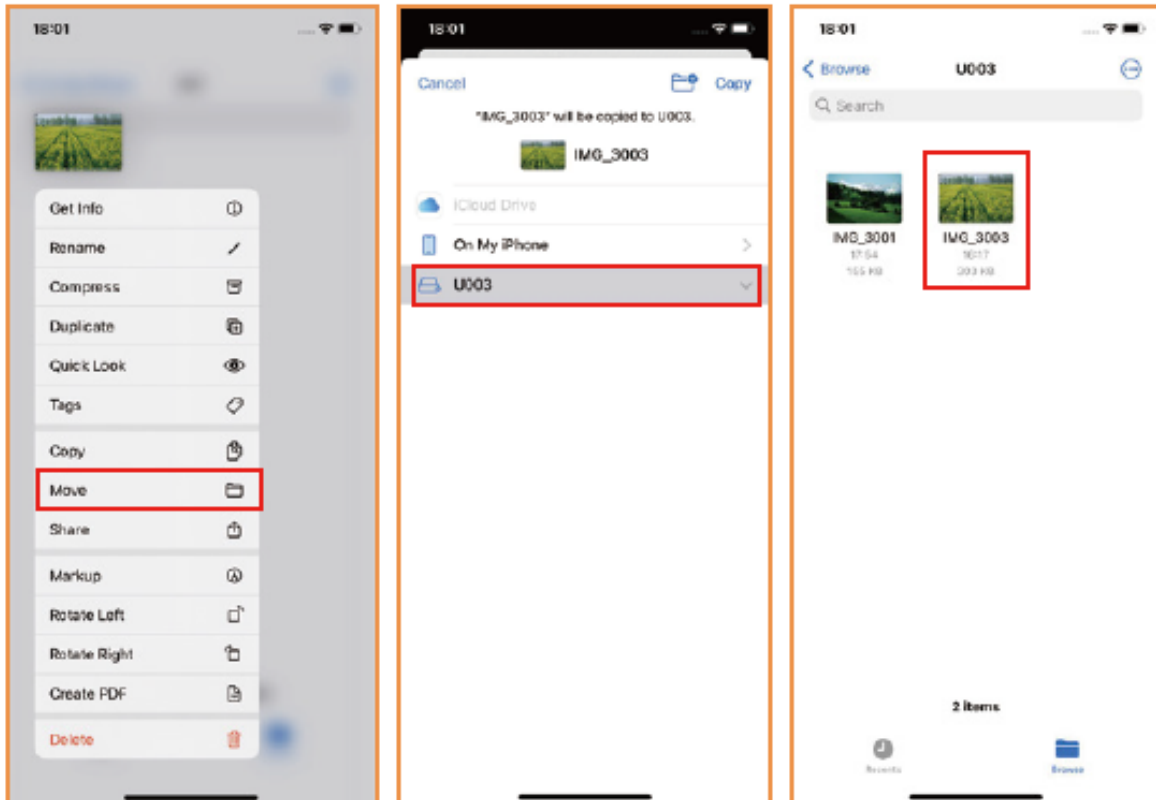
18:01

Get Info
Rename
Compress
Duplicate
Quick Look
Tags
Copy
Move
Share
Markup
Rotate Left
Rotate Right
Create PDF
Delete

18:01

Cancel
Copy
"IMG_3003" will be copied to U003.
IMG_3003
iCloud Drive
On My iPhone
U003

18:01

Browse
U003
Search
IMG_3001
17:54
155 KB
IMG_3003
18:17
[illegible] KB
2 items
Recents
Browse